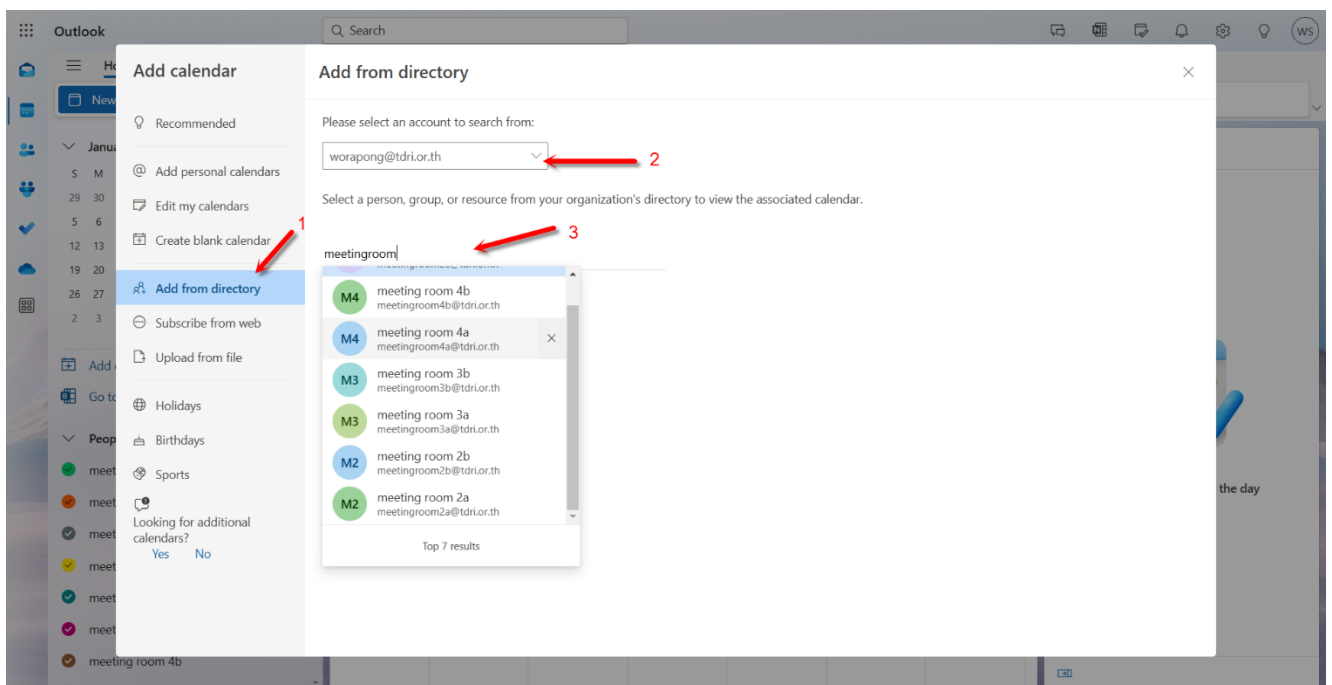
Outlook

Search

WS

Ho

New

Janua

S M

29 30

5 6

12 13

19 20

26 27

2 3

Add

Go to

Peop

meet

meet

meet

meet

meet

meet

meeting room 4b

Add calendar

Recommended

Add personal calendars

Edit my calendars

Create blank calendar

Add from directory

Subscribe from web

Upload from file

Holidays

Birthdays

Sports

Looking for additional calendars?

Yes No

Add from directory

Please select an account to search from:

worapong@tdri.or.th

Select a person, group, or resource from your organization's directory to view the associated calendar.

meetingroom

M4 meeting room 4b meetingroom4b@tdri.or.th

M4 meeting room 4a meetingroom4a@tdri.or.th

M3 meeting room 3b meetingroom3b@tdri.or.th

M3 meeting room 3a meetingroom3a@tdri.or.th

M2 meeting room 2b meetingroom2b@tdri.or.th

M2 meeting room 2a meetingroom2a@tdri.or.th

Top 7 results

1

2

3

the day